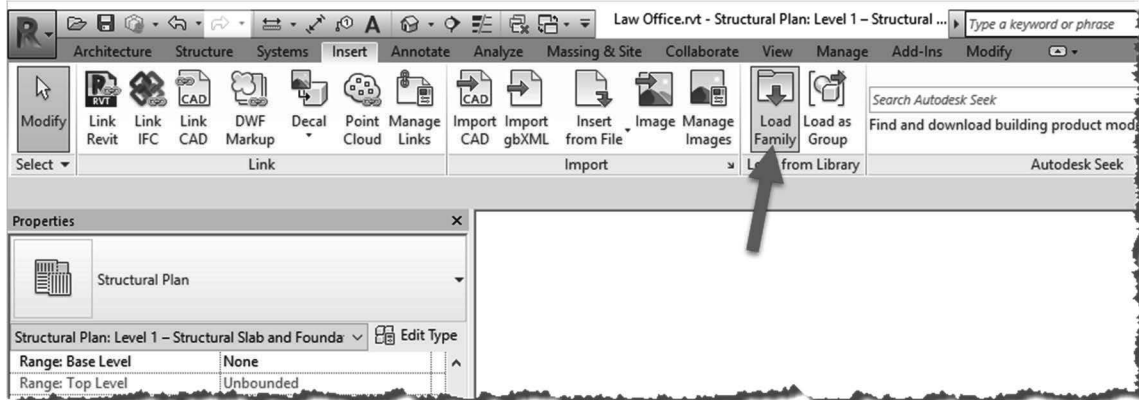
Law Office.rvt - Structural Plan: Level 1 – Structural ...

Type a keyword or phrase

Architecture Structure Systems Insert Annotate Analyze Massing & Site Collaborate View Manage Add-Ins Modify

Modify

Link Revit

Link IFC

Link CAD

DWF Markup

Decal

Point Cloud

Manage Links

Import CAD

Import gbXML

Insert from File

Image

Manage Images

Load Family

Load as Group

Search Autodesk Seek

Find and download building product mod

Select

Link

Import

L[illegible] from Library

Autodesk Seek

Properties

Structural Plan

Structural Plan: Level 1 – Structural Slab and Founda

Edit Type

| Range: Base Level | None |
|---|---|
| Range: Top Level | Unbounded |